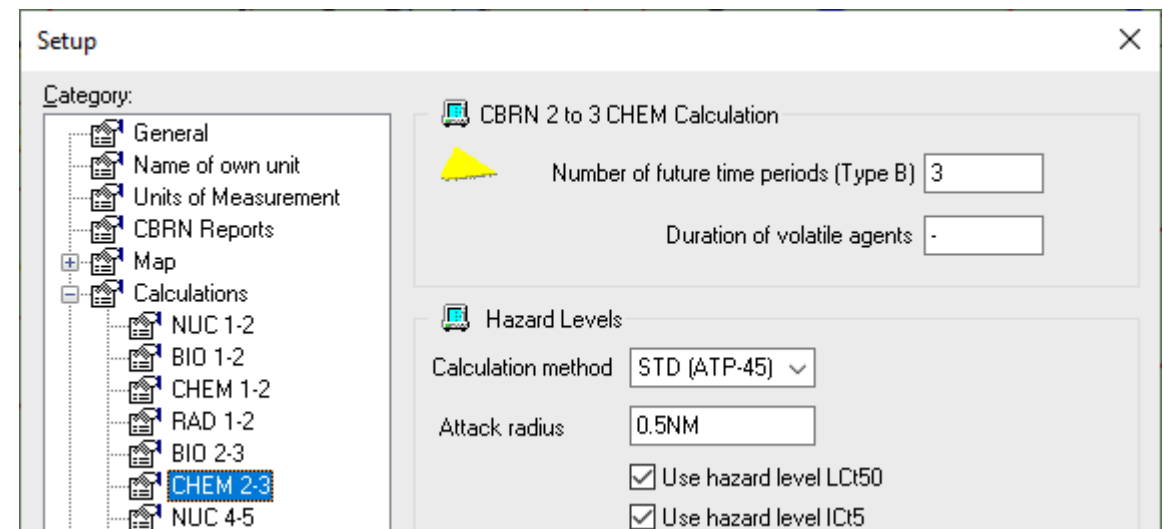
Setup

×

Category:

General
Name of own unit
Units of Measurement
CBRN Reports
Map
Calculations
NUC 1-2
BIO 1-2
CHEM 1-2
RAD 1-2
BIO 2-3
CHEM 2-3
NUC 4-5

CBRN 2 to 3 CHEM Calculation

Number of future time periods (Type B) 3

Duration of volatile agents -

Hazard Levels

Calculation method STD (ATP-45)

Attack radius 0.5NM

Use hazard level LCt50

Use hazard level ICt5